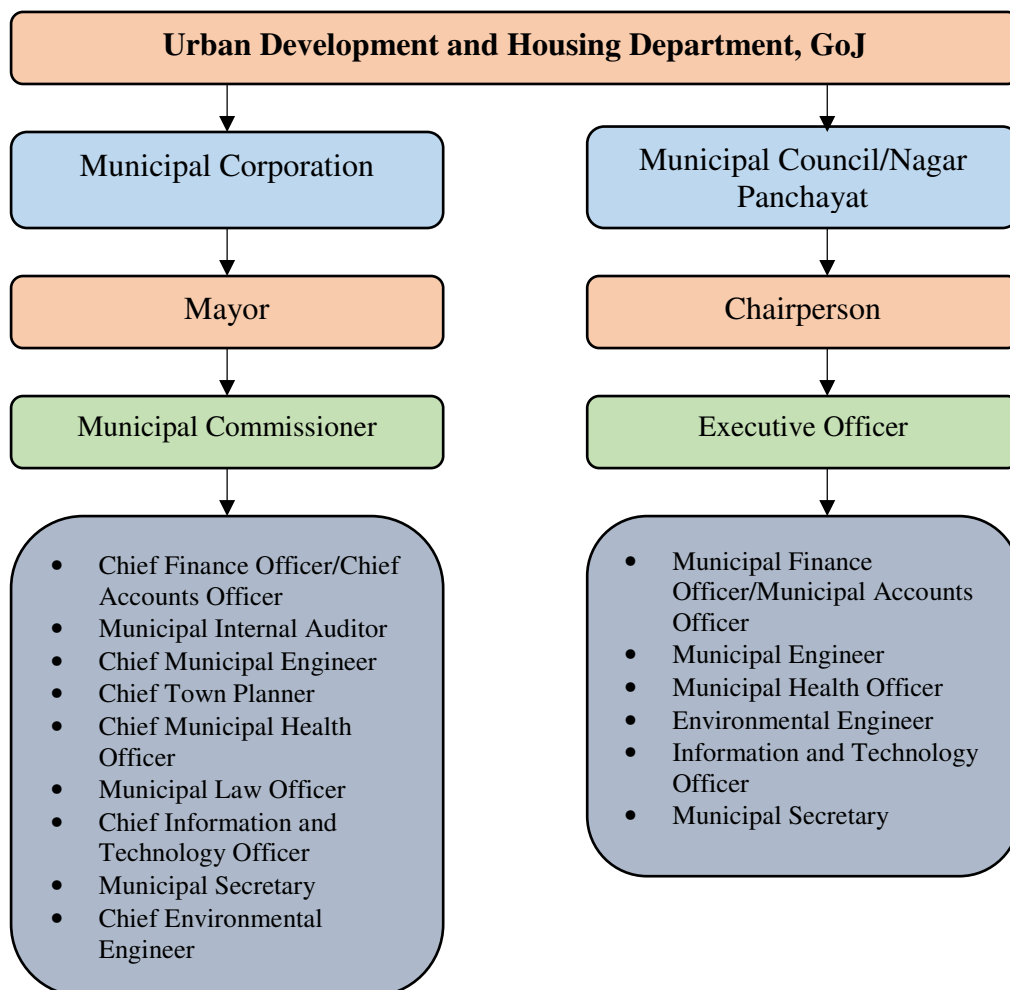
Urban Development and Housing Department, GoJ

Municipal Corporation

Mayor

Municipal Commissioner

- Chief Finance Officer/Chief Accounts Officer
- Municipal Internal Auditor
- Chief Municipal Engineer
- Chief Town Planner
- Chief Municipal Health Officer
- Municipal Law Officer
- Chief Information and Technology Officer
- Municipal Secretary
- Chief Environmental Engineer

Municipal Council/Nagar Panchayat

Chairperson

Executive Officer

- Municipal Finance Officer/Municipal Accounts Officer
- Municipal Engineer
- Municipal Health Officer
- Environmental Engineer
- Information and Technology Officer
- Municipal Secretary